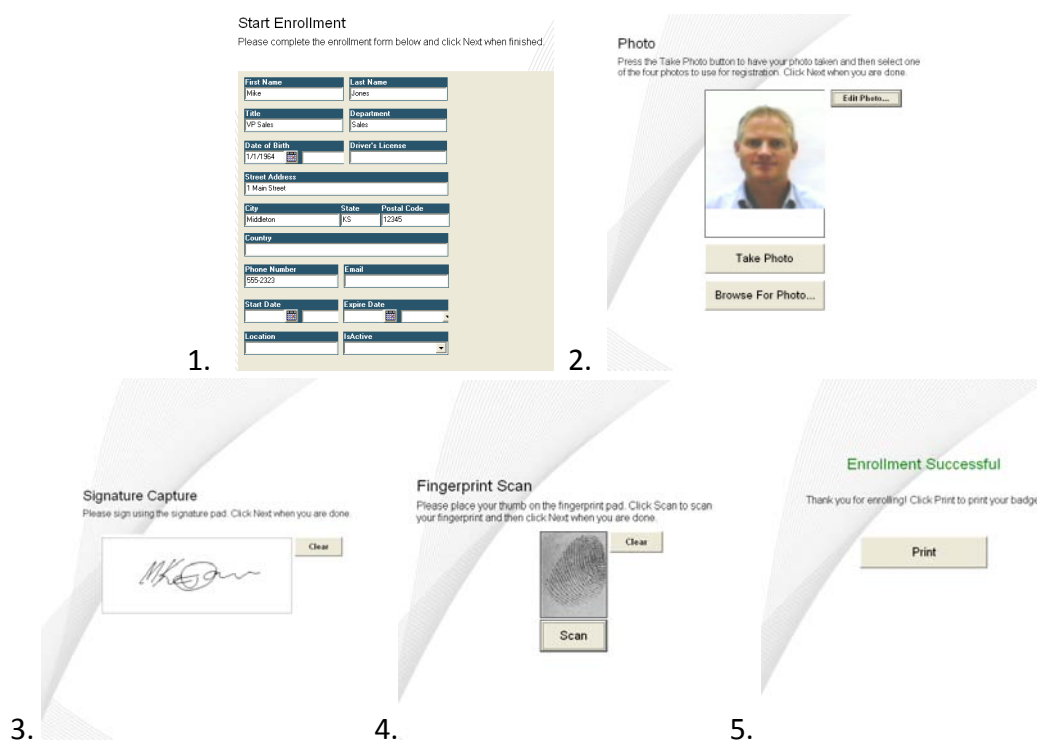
Start Enrollment
Please complete the enrollment form below and click Next when finished.

First Name
Mike
Last Name
Jones
Title
VP Sales
Department
Sales
Date of Birth
1/1/1964
Driver's License
Street Address
1 Main Street
City
Middleton
State
KS
Postal Code
12345
Country
Phone Number
555-2323
Email
Start Date
Expire Date
Location
IsActive

1.

Photo
Press the Take Photo button to have your photo taken and then select one of the four photos to use for registration. Click Next when you are done.

Edit Photo...

Take Photo

Browse For Photo...

2.

Signature Capture
Please sign using the signature pad. Click Next when you are done.

Clear

3.

Fingerprint Scan
Please place your thumb on the fingerprint pad. Click Scan to scan your fingerprint and then click Next when you are done.

Clear

Scan

4.

Enrollment Successful

Thank you for enrolling! Click Print to print your badge

Print

5.